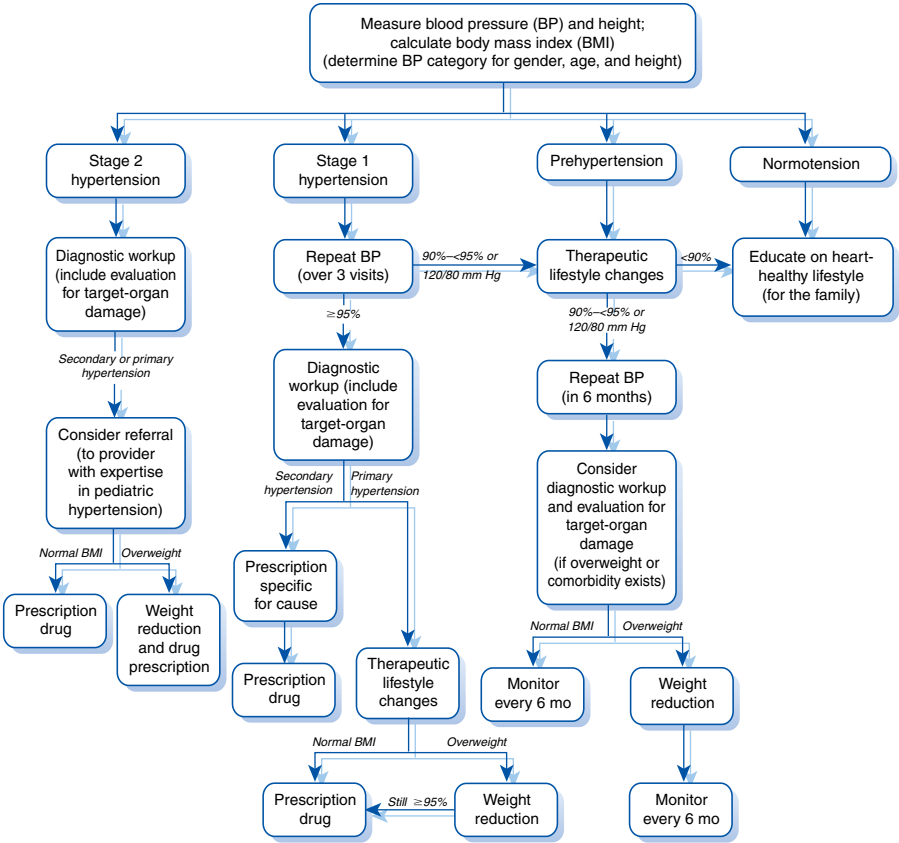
Measure blood pressure (BP) and height; calculate body mass index (BMI) (determine BP category for gender, age, and height)

Stage 2 hypertension

Stage 1 hypertension

Prehypertension

Normotension

Diagnostic workup (include evaluation for target-organ damage)

Repeat BP (over 3 visits)

90%–<95% or 120/80 mm Hg

Therapeutic lifestyle changes

<90%

Educate on heart-healthy lifestyle (for the family)

Secondary or primary hypertension

≥95%

90%–<95% or 120/80 mm Hg

Diagnostic workup (include evaluation for target-organ damage)

Repeat BP (in 6 months)

Consider referral (to provider with expertise in pediatric hypertension)

Secondary hypertension

Primary hypertension

Consider diagnostic workup and evaluation for target-organ damage (if overweight or comorbidity exists)

Normal BMI

Overweight

Prescription drug

Weight reduction and drug prescription

Prescription specific for cause

Prescription drug

Therapeutic lifestyle changes

Normal BMI

Overweight

Monitor every 6 mo

Weight reduction

Normal BMI

Overweight

Prescription drug

Still ≥95%

Weight reduction

Monitor every 6 mo